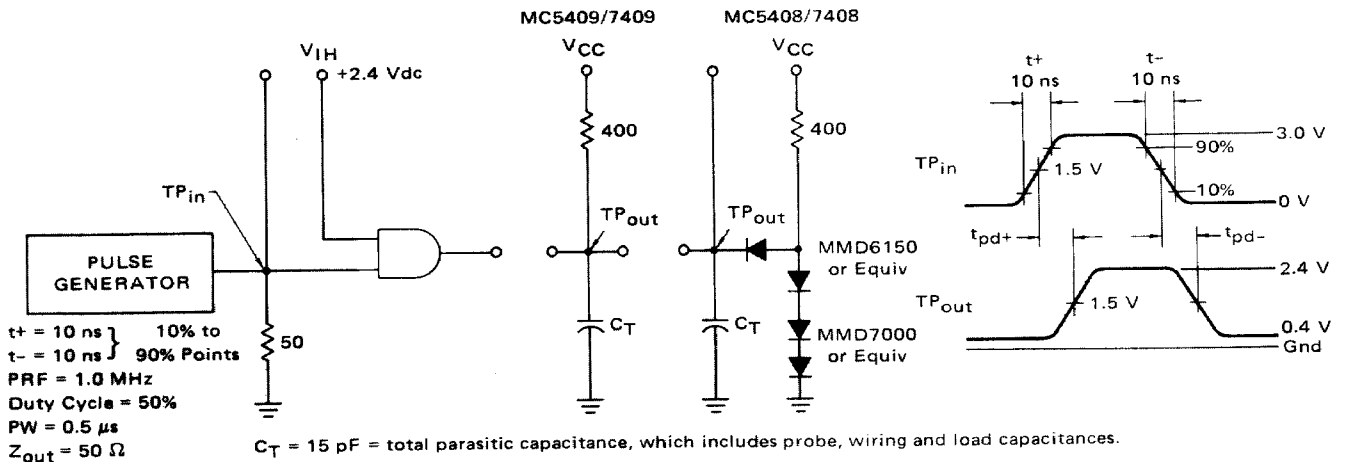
MC5409/7409

MC5408/7408

$V_{IH}$
+2.4 Vdc

$V_{CC}$

400

$V_{CC}$

400

$TP_{in}$

$TP_{out}$

$TP_{out}$

MMD6150 or Equiv

PULSE GENERATOR

$C_T$

$C_T$

MMD7000 or Equiv

50

t+ = 10 ns
t− = 10 ns
10% to 90% Points
PRF = 1.0 MHz
Duty Cycle = 50%
PW = 0.5 $\mu$s
$Z_{out}$ = 50 $\Omega$

t+
10 ns

t−
10 ns

3.0 V
90%
$TP_{in}$
1.5 V
10%
0 V

$t_{pd+}$

$t_{pd-}$

2.4 V
$TP_{out}$
1.5 V
0.4 V
Gnd

$C_T$ = 15 pF = total parasitic capacitance, which includes probe, wiring and load capacitances.